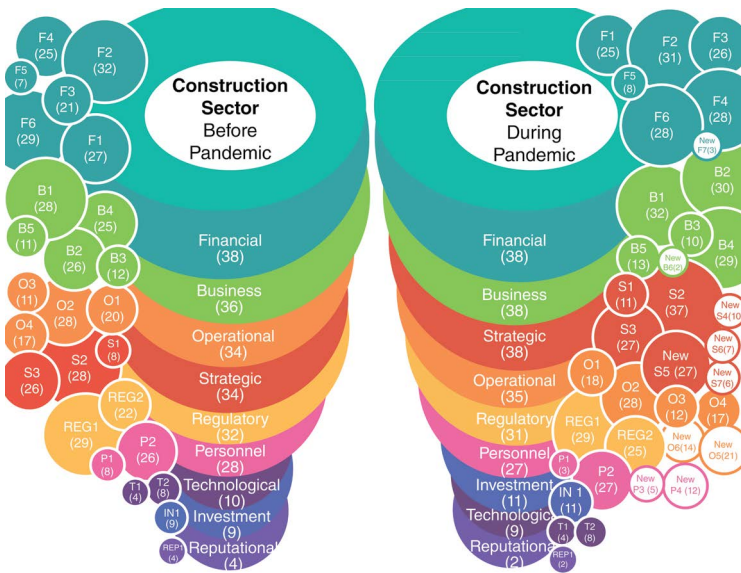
F4 (25)
F2 (32)
F5 (7)
F3 (21)
F6 (29)
F1 (27)

**Construction Sector** Before Pandemic

B1 (28)
B4 (25)
B5 (11)
B2 (26)
B3 (12)
O3 (11)
O2 (28)
O1 (20)
O4 (17)
S1 (8)
S3 (26)
S2 (28)
REG2 (22)
REG1 (29)
P2 (26)
P1 (8)
T1 (4)
T2 (8)
IN1 (9)
REP1 (4)

Financial (38)
Business (36)
Operational (34)
Strategic (34)
Regulatory (32)
Personnel (28)
Technological (10)
Investment (9)
Reputational (4)

**Construction Sector** During Pandemic

F1 (25)
F2 (31)
F3 (26)
F5 (8)
F6 (28)
F4 (28)
New F7(3)

Financial (38)
Business (38)
Strategic (38)
Operational (35)
Regulatory (31)
Personnel (27)
Investment (11)
Technological (9)
Reputational (2)

B2 (30)
B1 (32)
B3 (10)
B4 (29)
B5 (13)
New B6(2)
S1 (11)
S2 (37)
New S4(10
S3 (27)
New S6(7)
New S5 (27)
New S7(6)
O1 (18)
O2 (28)
O3 (12)
O4 (17)
REG1 (29)
REG2 (25)
New O6(14)
New O5(21)
P1 (3)
P2 (27)
New P3 (5)
New P4 (12)
IN 1 (11)
T1 (4)
T2 (8)
REP1 (2)